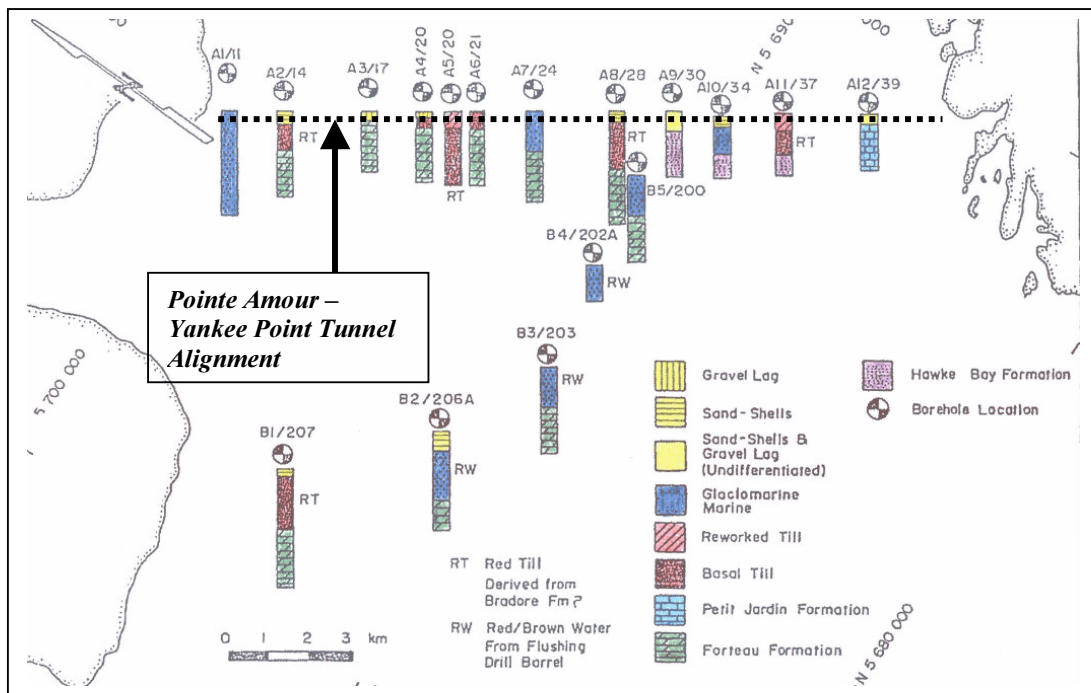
A1/11
A2/14
A3/17
A4/20
A5/20
A6/21
A7/24
A8/28
A9/30
A10/34
A11/37
A12/39
N 5 690 000
RT
RT
RT
RT
B5/200
B4/202A
RW

Pointe Amour – Yankee Point Tunnel Alignment

5 700 000
B3/203
RW
B2/206A
RW
B1/207
RT

Gravel Lag
Sand-Shells
Sand-Shells & Gravel Lag (Undifferentiated)
Glaciomarine Marine
Reworked Till
Basal Till
Petit Jardin Formation
Forteau Formation
Hawke Bay Formation
Borehole Location

RT Red Till Derived from Bradore Fm?
RW Red/Brown Water From Flushing Drill Barrel

0 1 2 3 km

N 5 680 000